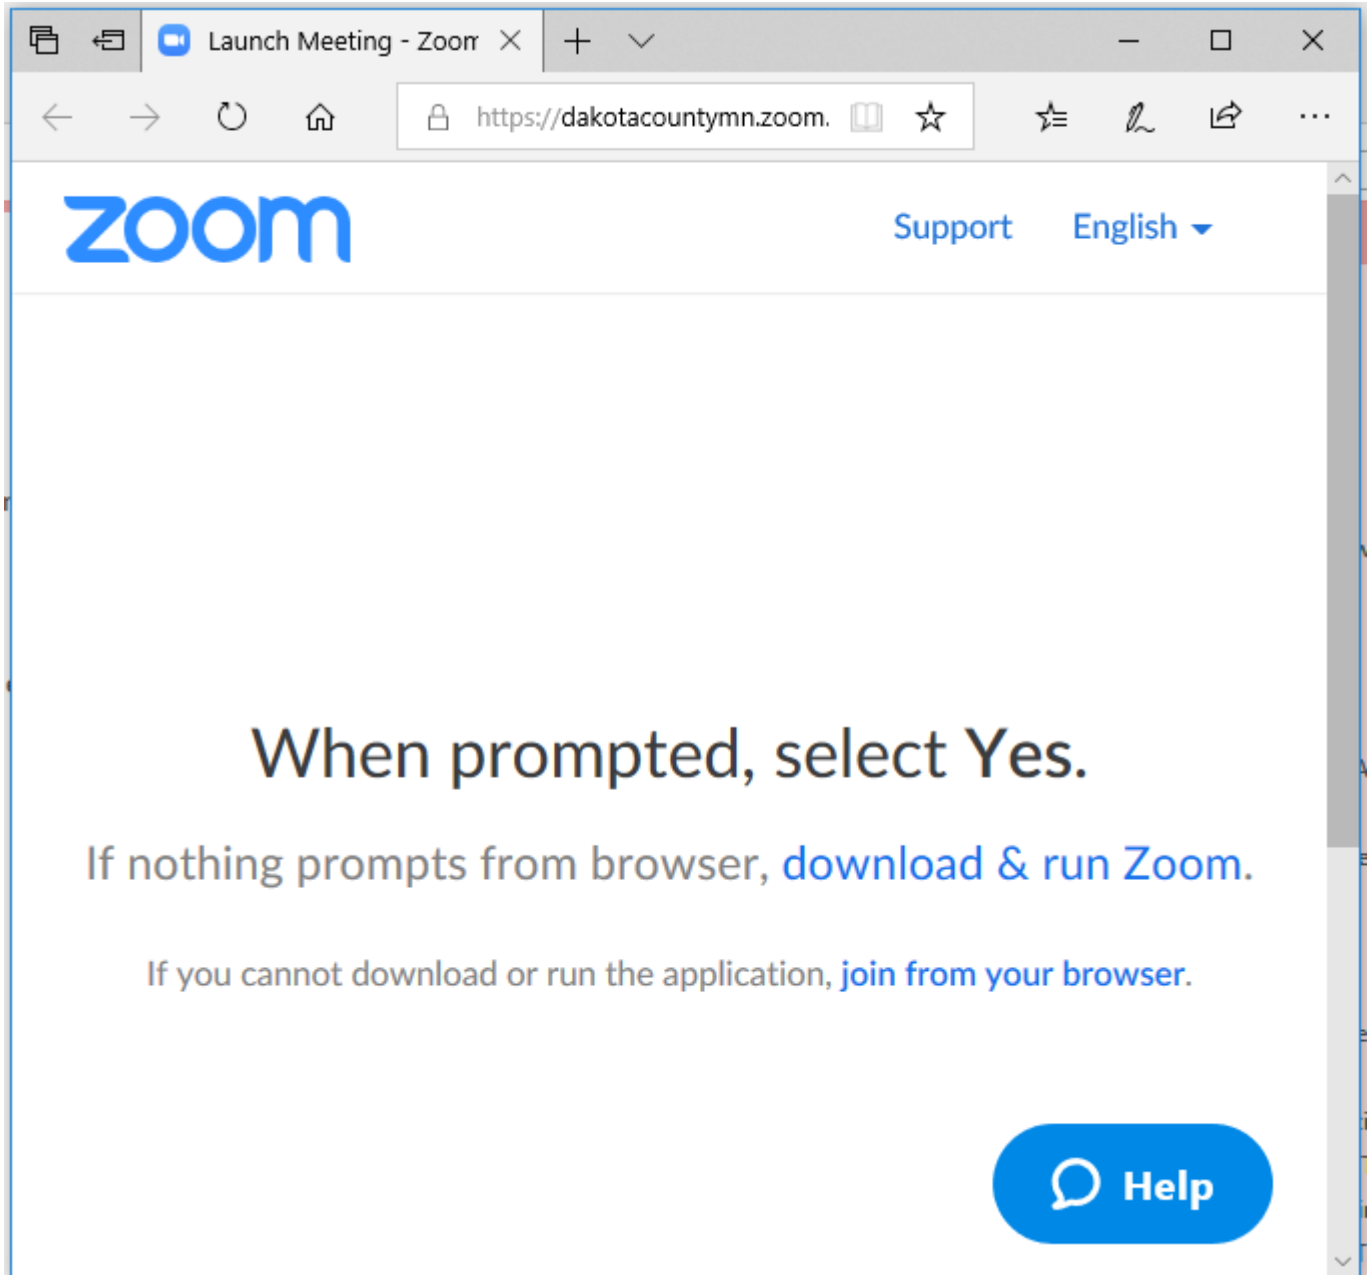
Launch Meeting - Zoom

https://dakotacountymn.zoom.

zoom

Support English

When prompted, select Yes.

If nothing prompts from browser, download & run Zoom.

If you cannot download or run the application, join from your browser.

Help